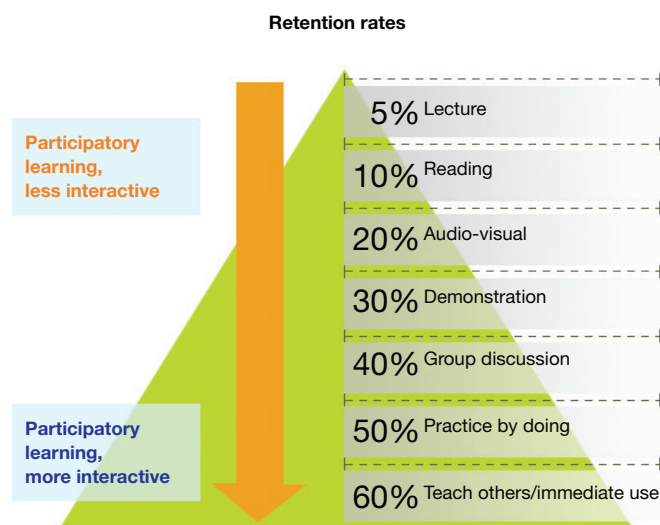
Retention rates

Participatory learning, less interactive

Participatory learning, more interactive

5% Lecture

10% Reading

20% Audio-visual

30% Demonstration

40% Group discussion

50% Practice by doing

60% Teach others/immediate use